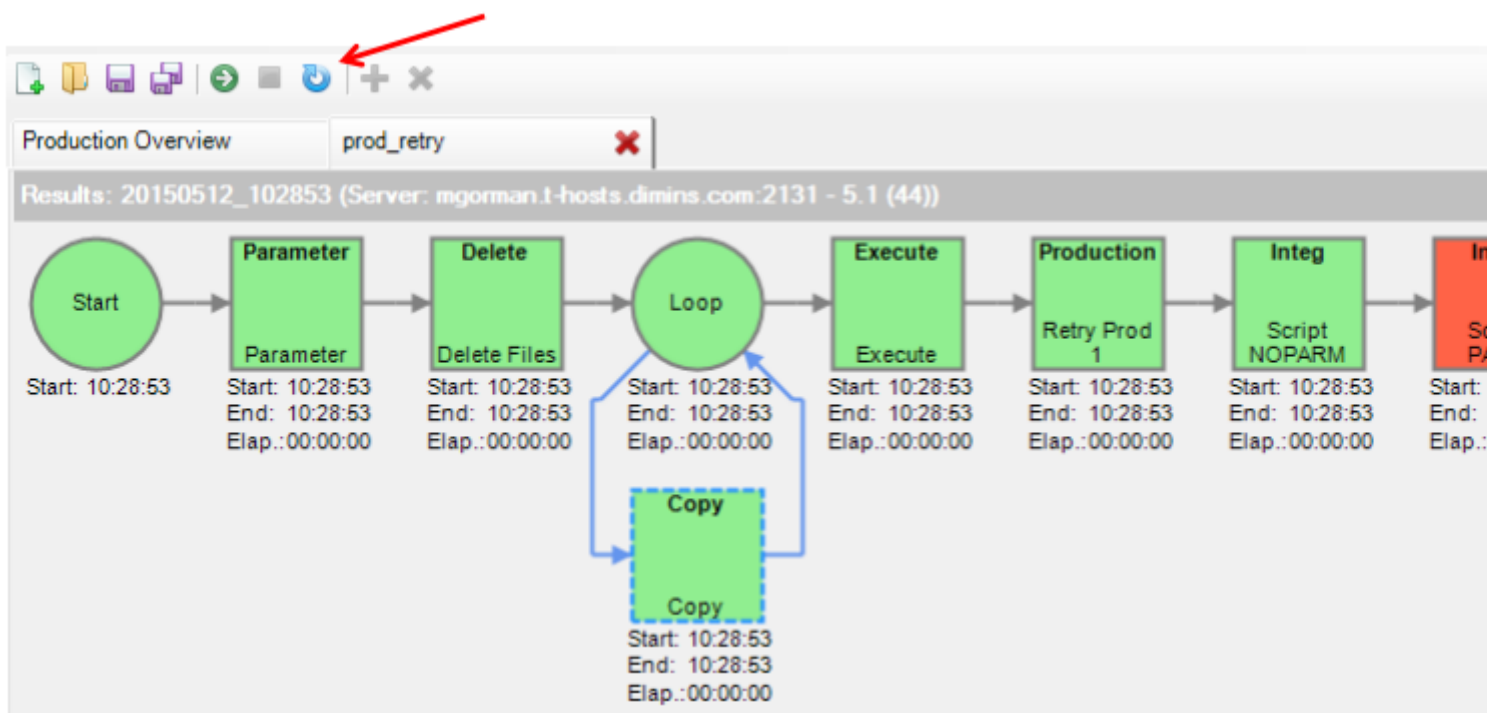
Production Overview

prod_retry

Results: 20150512_102853 (Server: mgorman.t-hosts.dimins.com:2131 - 5.1 (44))

Start

Start: 10:28:53

Parameter

Parameter

Start: 10:28:53
End: 10:28:53
Elap.:00:00:00

Delete

Delete Files

Start: 10:28:53
End: 10:28:53
Elap.:00:00:00

Loop

Start: 10:28:53
End: 10:28:53
Elap.:00:00:00

Copy

Copy

Start: 10:28:53
End: 10:28:53
Elap.:00:00:00

Execute

Execute

Start: 10:28:53
End: 10:28:53
Elap.:00:00:00

Production

Retry Prod 1

Start: 10:28:53
End: 10:28:53
Elap.:00:00:00

Integ

Script NOPARM

Start: 10:28:53
End: 10:28:53
Elap.:00:00:00

In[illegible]

Sc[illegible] PA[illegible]

Start: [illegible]
End: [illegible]
Elap.:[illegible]